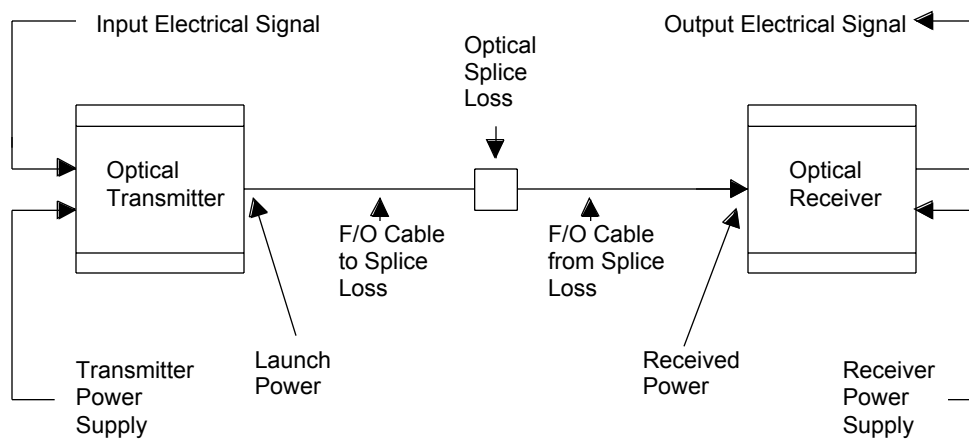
Input Electrical Signal

Output Electrical Signal

Optical Splice Loss

Optical Transmitter

F/O Cable to Splice Loss

F/O Cable from Splice Loss

Optical Receiver

Transmitter Power Supply

Launch Power

Received Power

Receiver Power Supply